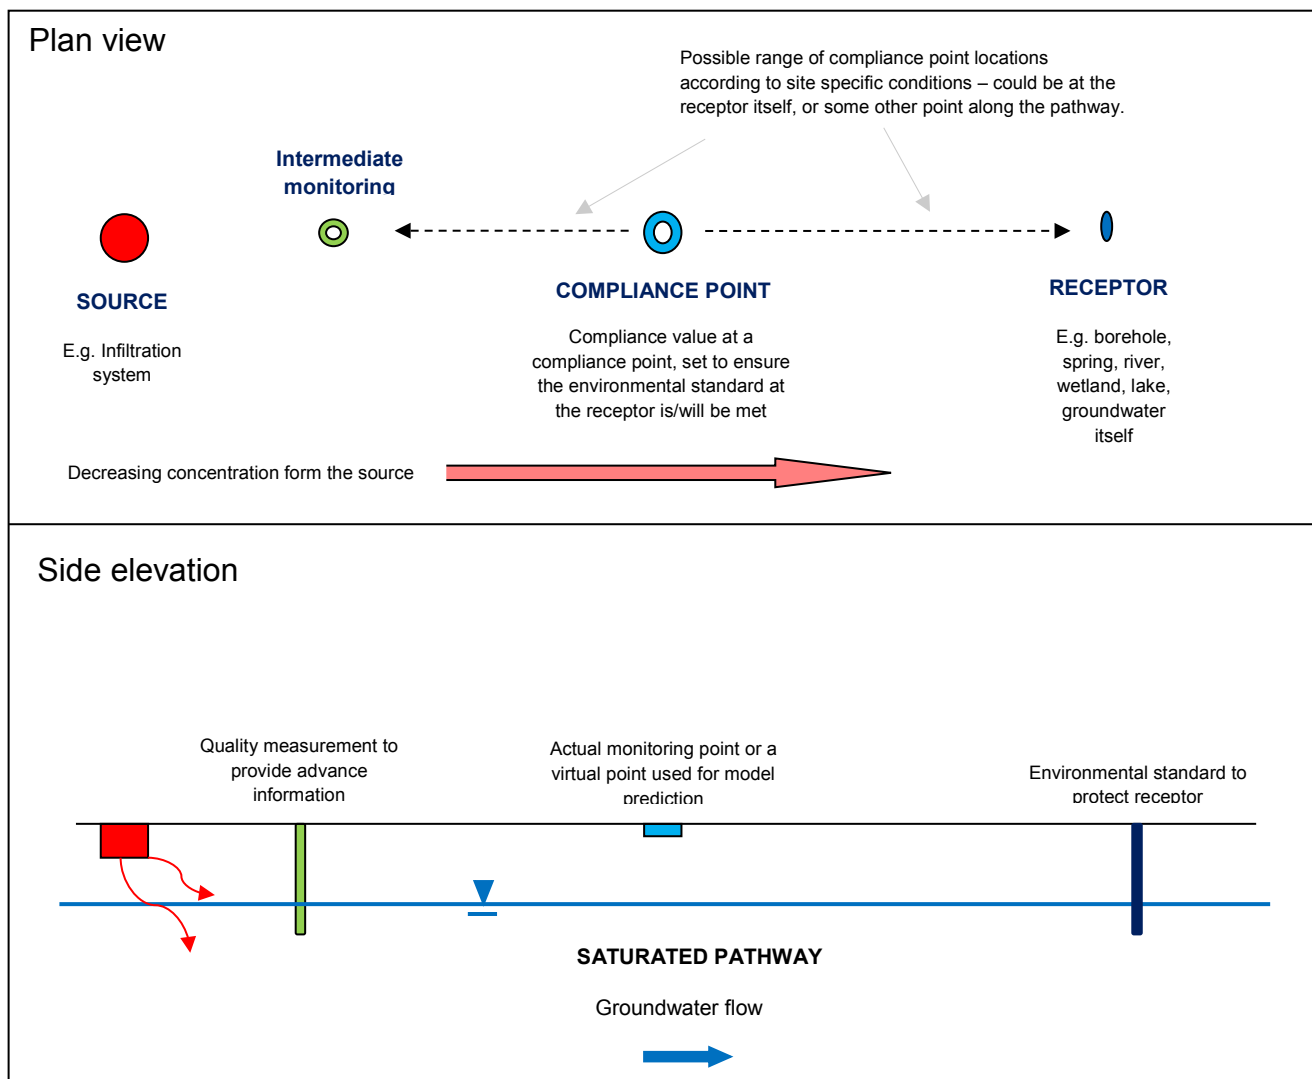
Plan view

Possible range of compliance point locations according to site specific conditions – could be at the receptor itself, or some other point along the pathway.

Intermediate monitoring

SOURCE

E.g. Infiltration system

COMPLIANCE POINT

Compliance value at a compliance point, set to ensure the environmental standard at the receptor is/will be met

RECEPTOR

E.g. borehole, spring, river, wetland, lake, groundwater itself

Decreasing concentration form the source

Side elevation

Quality measurement to provide advance information

Actual monitoring point or a virtual point used for model prediction

Environmental standard to protect receptor

SATURATED PATHWAY

Groundwater flow